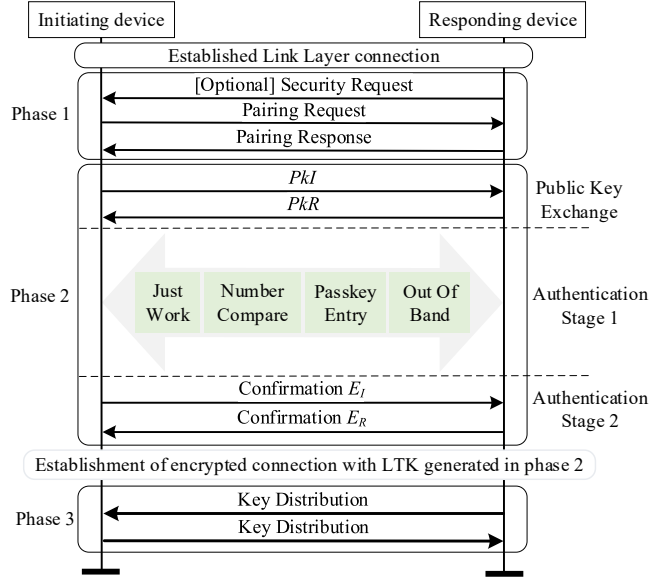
Initiating device

Responding device

Established Link Layer connection

Phase 1

[Optional] Security Request

Pairing Request

Pairing Response

Phase 2

$PkI$

$PkR$

Public Key Exchange

Just Work

Number Compare

Passkey Entry

Out Of Band

Authentication Stage 1

Confirmation $E_I$

Confirmation $E_R$

Authentication Stage 2

Establishment of encrypted connection with LTK generated in phase 2

Phase 3

Key Distribution

Key Distribution